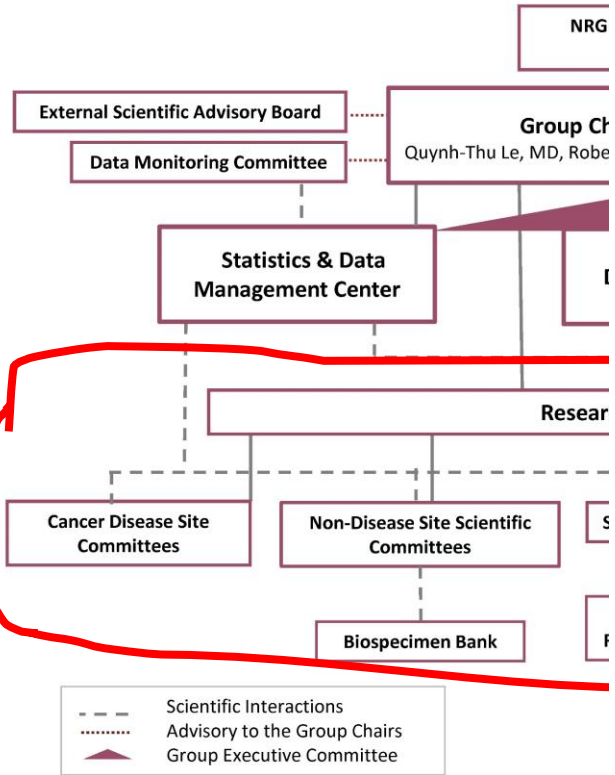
NRG

External Scientific Advisory Board

Data Monitoring Committee

Group Ch

Quynh-Thu Le, MD, Robe

Statistics & Data Management Center

D

Resear

Cancer Disease Site Committees

Non-Disease Site Scientific Committees

S

Biospecimen Bank

F

Scientific Interactions

Advisory to the Group Chairs

Group Executive Committee